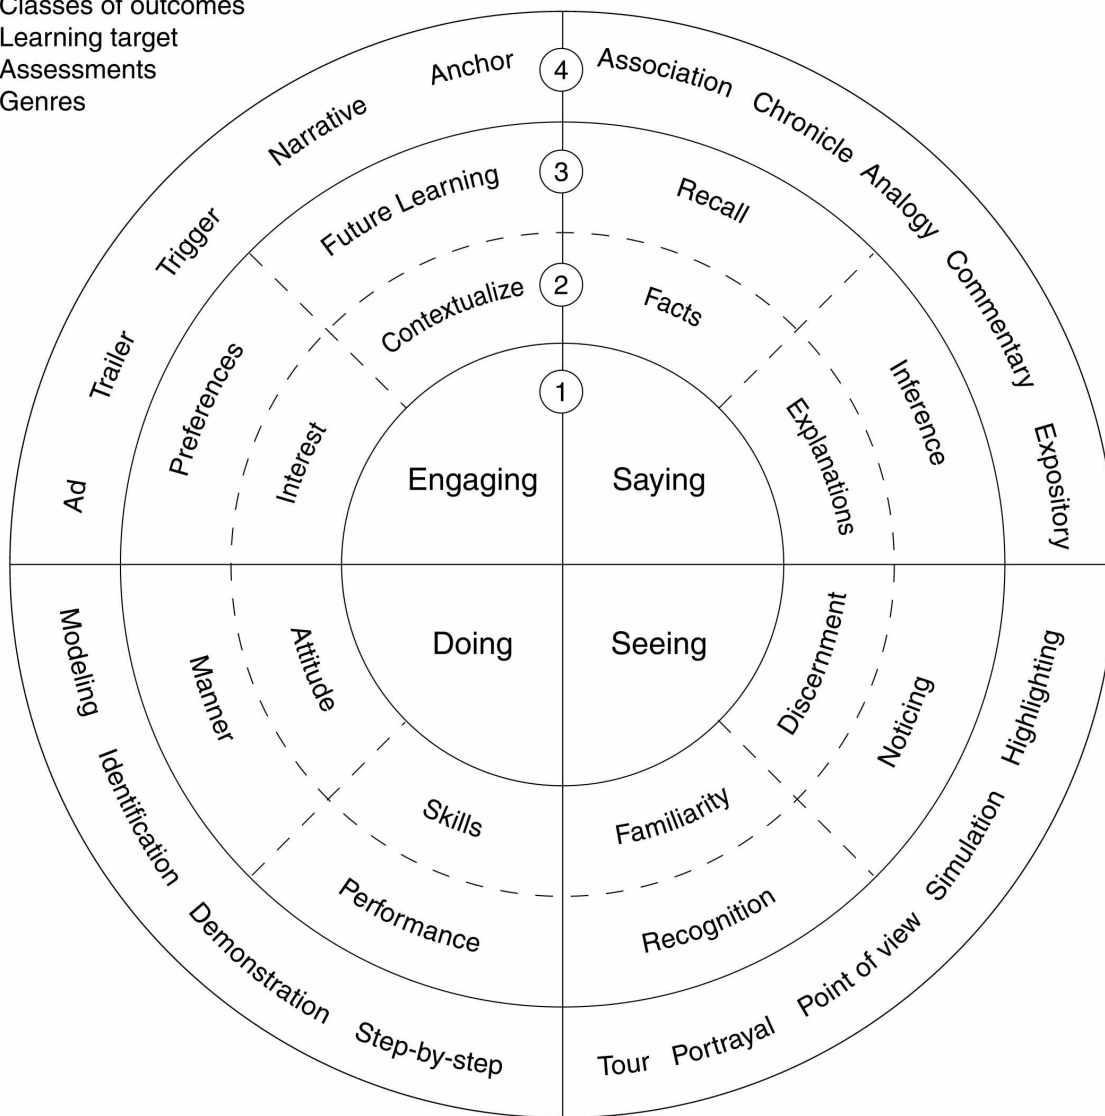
Classes of outcomes
Learning target
Assessments
Genres

Anchor 4 Association Chronicle Analogy Commentary Expository
Narrative Trigger Trailer Ad
Future Learning 3 Recall
Preferences Inference
Contextualize 2 Facts
Interest Explanations
1
Engaging Saying
Doing Seeing
Attitude Discernment
Manner Noticing
Skills Familiarity
Performance Recognition
Modeling Identification Demonstration Step-by-step
Highlighting Simulation Point of view Portrayal Tour